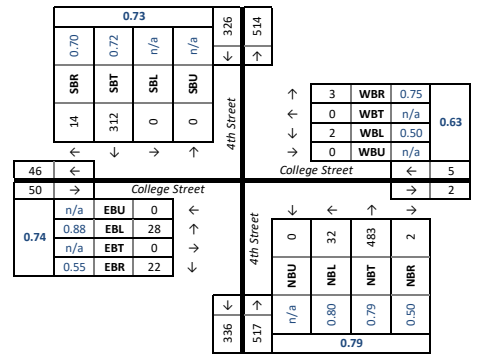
0.73

| 0.70 | 0.72 | n/a | n/a |
|---|---|---|---|
| SBR | SBT | SBL | SBU |
| 14 | 312 | 0 | 0 |
| ← | ↓ | → | ↑ |

326 ↓
514 ↑

4th Street

| ↑ | 3 | WBR | 0.75 |
|---|---|---|---|
| ← | 2 | WBT | n/a |
| ↓ | 0 | WBL | 0.50 |
| → | 0 | WBU | n/a |

0.63

46 ←
50 →
College Street
College Street
← 5
→ 2

0.74

| n/a | EBU | 0 | ← |
|---|---|---|---|
| 0.88 | EBL | 28 | ↑ |
| n/a | EBT | 0 | → |
| 0.55 | EBR | 22 | ↓ |

4th Street

| ↓ | ← | ↑ | → |
|---|---|---|---|
| 0 | 32 | 483 | 2 |
| NBU | NBL | NBT | NBR |
| n/a | 0.80 | 0.79 | 0.50 |

↓ 336
↑ 517

0.79